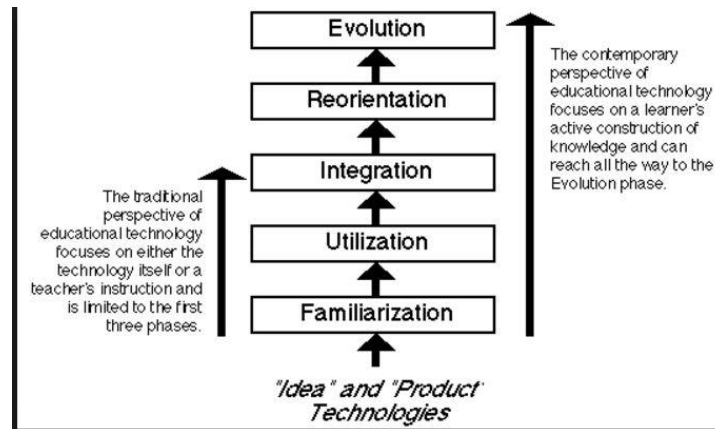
Evolution

Reorientation

Integration

Utilization

Familiarization

"Idea" and "Product" Technologies

The traditional perspective of educational technology focuses on either the technology itself or a teacher's instruction and is limited to the first three phases.

The contemporary perspective of educational technology focuses on a learner's active construction of knowledge and can reach all the way to the Evolution phase.